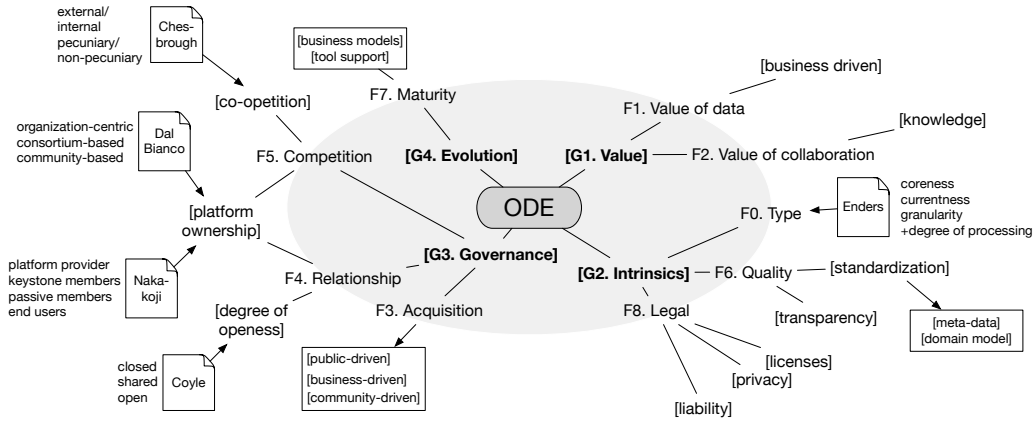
external/
internal
pecuniary/
non-pecuniary

Ches-
brough

[business models]
[tool support]

F7. Maturity

[business driven]

[co-opetition]

F1. Value of data

organization-centric
consortium-based
community-based

Dal
Bianco

[knowledge]

F5. Competition

[G4. Evolution]

[G1. Value]

F2. Value of collaboration

ODE

coreness
currentness
granularity
+degree of processing

Enders

[platform
ownership]

F0. Type

platform provider
keystone members
passive members
end users

Naka-
koji

[G3. Governance]

F4. Relationship

[G2. Intrinsics]

F6. Quality

[standardization]

[degree of
openess]

F3. Acquisition

F8. Legal

[transparency]

[meta-data]
[domain model]

closed
shared
open

Coyle

[public-driven]
[business-driven]
[community-driven]

[licenses]
[privacy]

[liability]